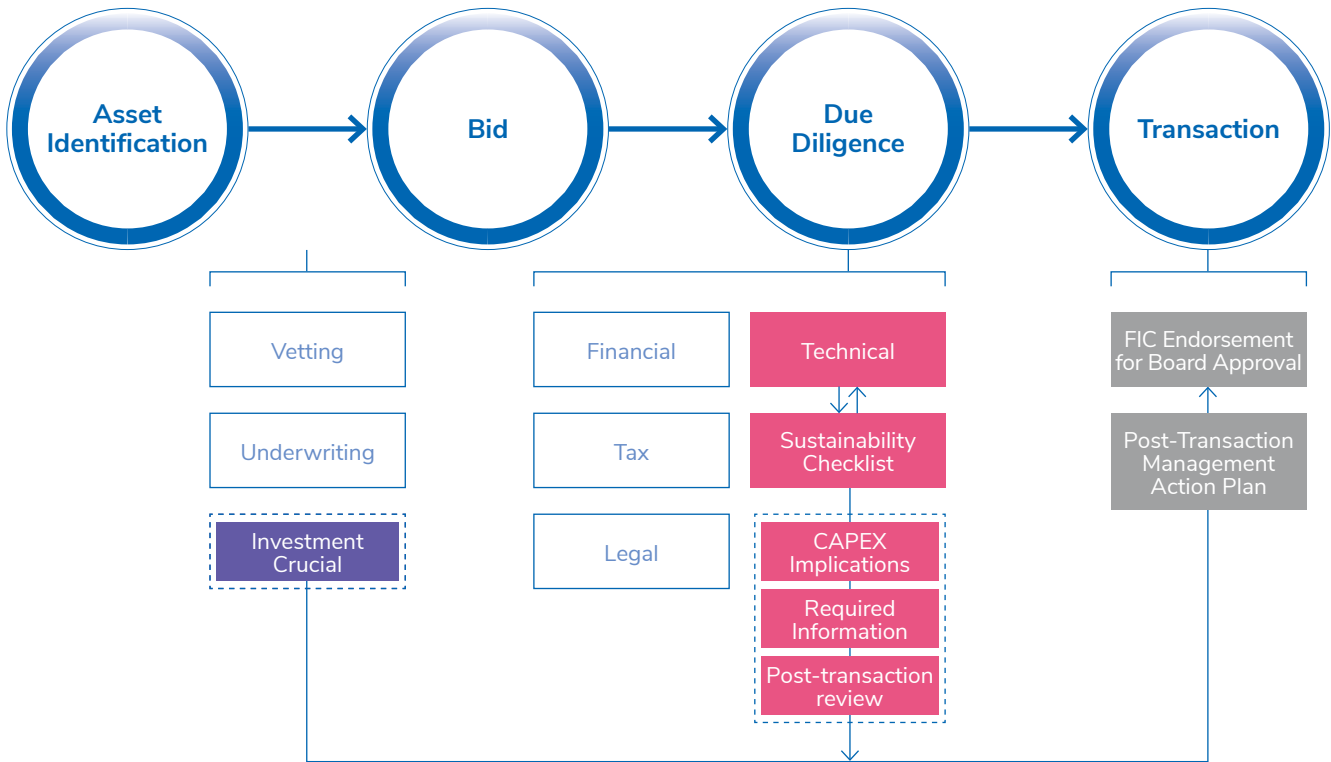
Asset Identification

Bid

Due Diligence

Transaction

Vetting

Underwriting

Investment Crucial

Financial

Tax

Legal

Technical

Sustainability Checklist

CAPEX Implications

Required Information

Post-transaction review

FIC Endorsement for Board Approval

Post-Transaction Management Action Plan